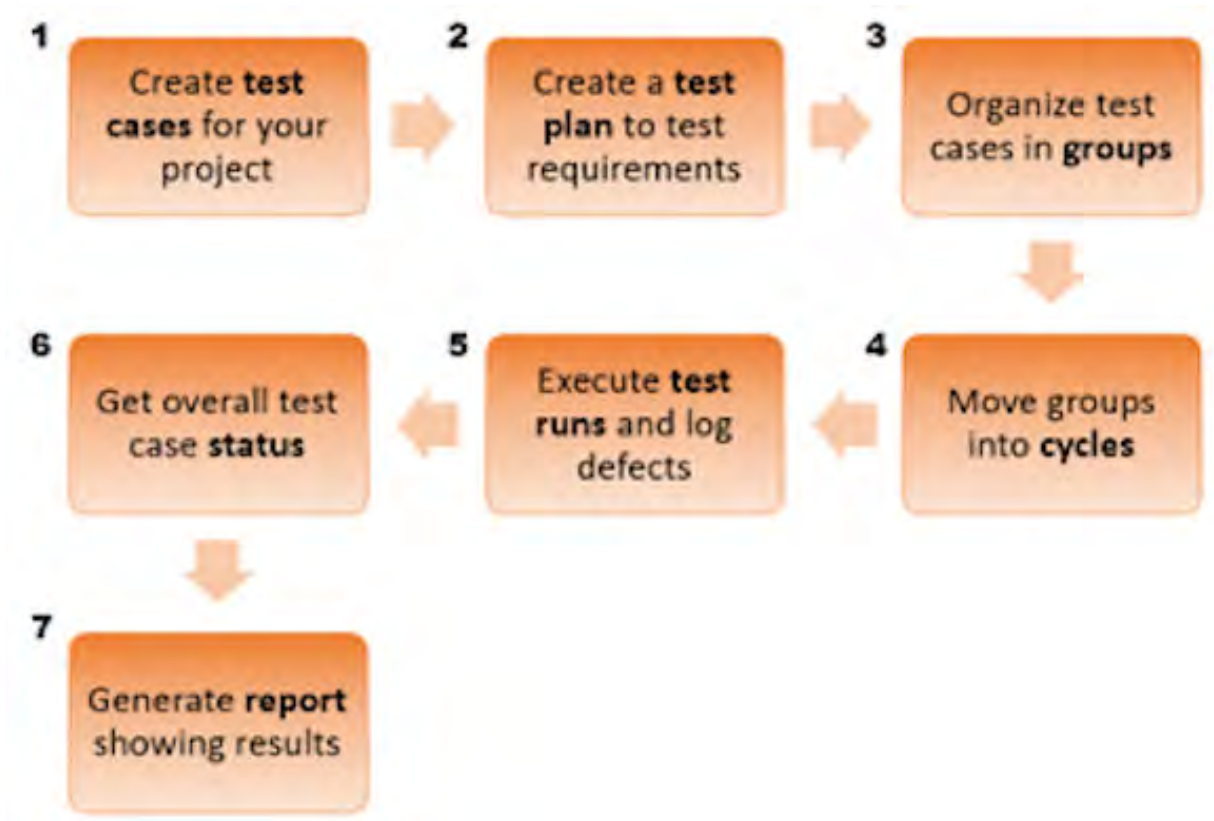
1
Create test cases for your project

2
Create a test plan to test requirements

3
Organize test cases in groups

4
Move groups into cycles

5
Execute test runs and log defects

6
Get overall test case status

7
Generate report showing results